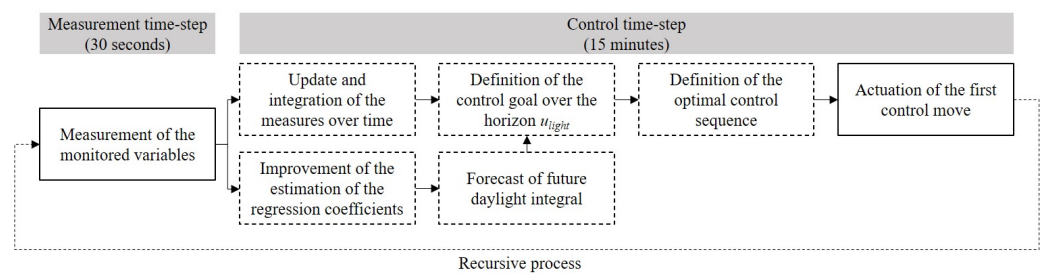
Measurement time-step
(30 seconds)

Control time-step
(15 minutes)

Measurement of the monitored variables

Update and integration of the measures over time

Definition of the control goal over the horizon $u_{light}$

Definition of the optimal control sequence

Actuation of the first control move

Improvement of the estimation of the regression coefficients

Forecast of future daylight integral

Recursive process